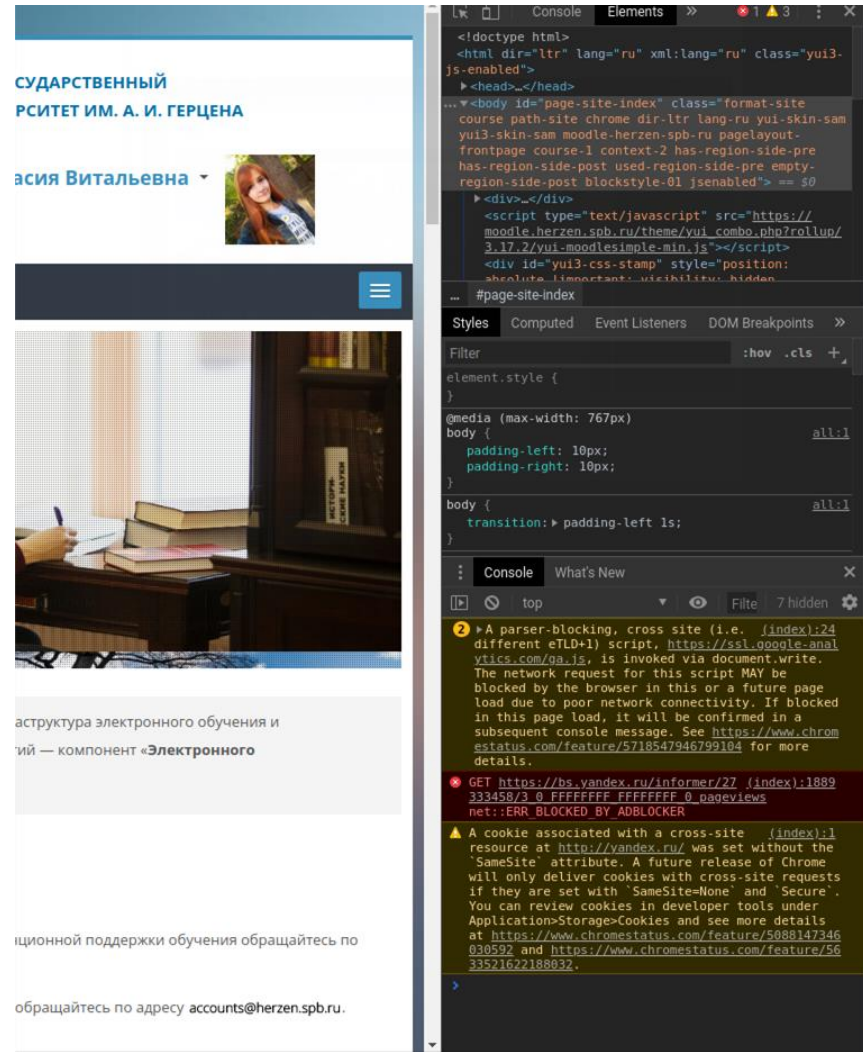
СУДАРСТВЕННЫЙ
РСИТЕТ ИМ. А. И. ГЕРЦЕНА

асия Витальевна

ИСТОРИ-
ЧЕСКИЕ НАУКИ

аструктура электронного обучения и
гий — компонент «Электронного

ционной поддержки обучения обращайтесь по

обращайтесь по адресу accounts@herzen.spb.ru.

Console Elements » 1 3 ⋮ ✕

<!doctype html>
<html dir="ltr" lang="ru" xml:lang="ru" class="yui3-js-enabled">
▶<head>…</head>
… ▼<body id="page-site-index" class="format-site course path-site chrome dir-ltr lang-ru yui-skin-sam yui3-skin-sam moodle-herzen-spb-ru pagelayout-frontpage course-1 context-2 has-region-side-pre has-region-side-post used-region-side-pre empty-region-side-post blockstyle-01 jsenabled"> == $0
▶<div>…</div>
<script type="text/javascript" src="https://moodle.herzen.spb.ru/theme/yui_combo.php?rollup/3.17.2/yui-moodlesimple-min.js"></script>
<div id="yui3-css-stamp" style="position: absolute !important; visibility: hidden

… #page-site-index

Styles Computed Event Listeners DOM Breakpoints »

Filter :hov .cls +

element.style {
}

@media (max-width: 767px)
body { all:1
padding-left: 10px;
padding-right: 10px;
}

body { all:1
transition: ▶ padding-left 1s;
}

Console What's New ✕

top Filte 7 hidden

2 ▶A parser-blocking, cross site (i.e. different eTLD+1) script, https://ssl.google-analytics.com/ga.js, is invoked via document.write. The network request for this script MAY be blocked by the browser in this or a future page load due to poor network connectivity. If blocked in this page load, it will be confirmed in a subsequent console message. See https://www.chromestatus.com/feature/5718547946799104 for more details. (index):24

GET https://bs.yandex.ru/informer/27333458/3_0_FFFFFFFF_FFFFFFFF_0_pageviews (index):1889
net::ERR_BLOCKED_BY_ADBLOCKER

A cookie associated with a cross-site resource at http://yandex.ru/ was set without the `SameSite` attribute. A future release of Chrome will only deliver cookies with cross-site requests if they are set with `SameSite=None` and `Secure`. You can review cookies in developer tools under Application>Storage>Cookies and see more details at https://www.chromestatus.com/feature/5088147346030592 and https://www.chromestatus.com/feature/5633521622188032. (index):1

>